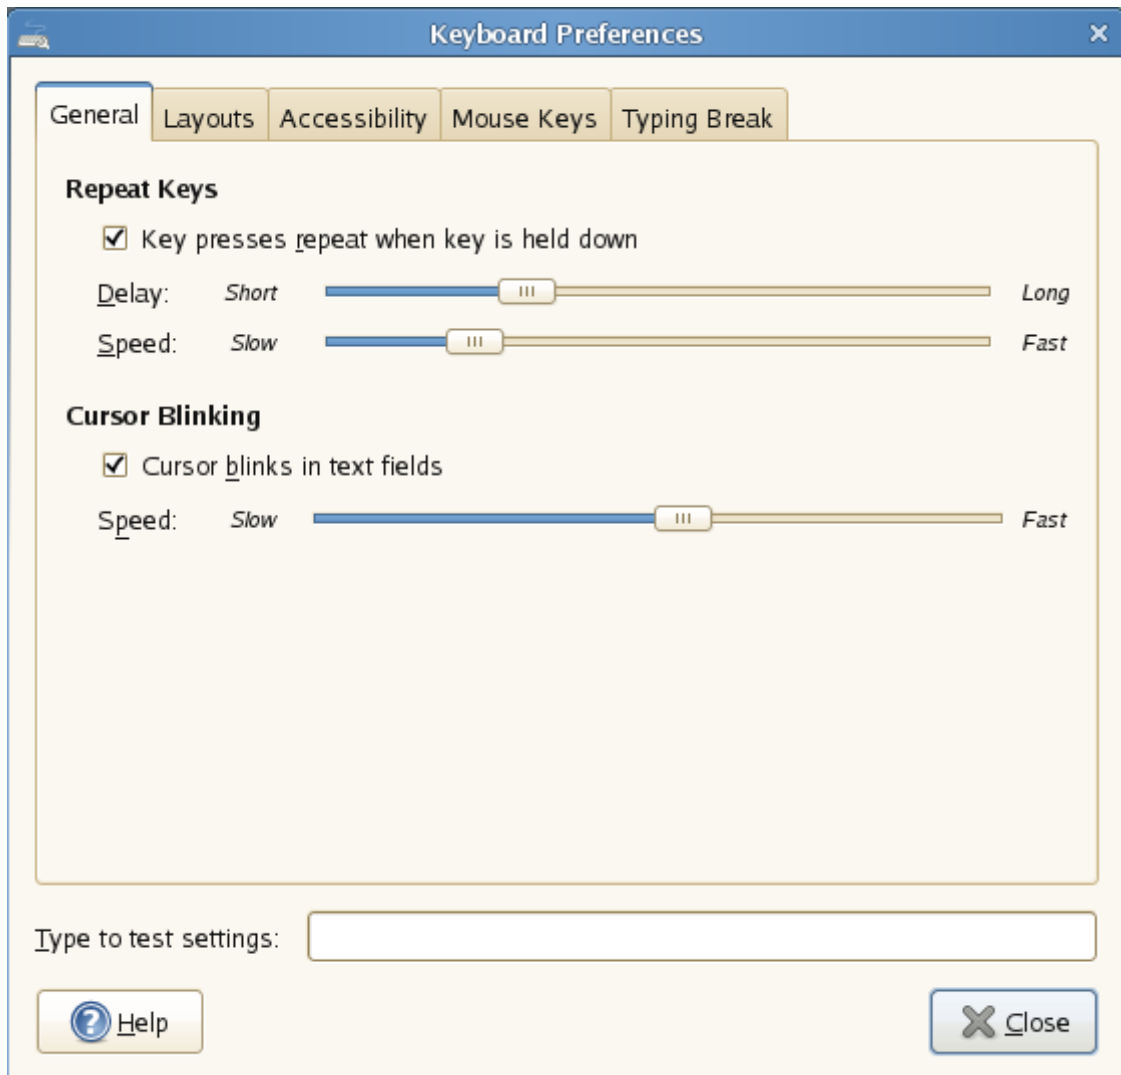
Keyboard Preferences

General | Layouts | Accessibility | Mouse Keys | Typing Break

Repeat Keys

☑ Key presses repeat when key is held down

Delay: Short Long

Speed: Slow Fast

Cursor Blinking

☑ Cursor blinks in text fields

Speed: Slow Fast

Type to test settings:

Help

Close